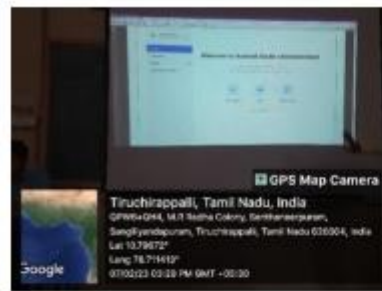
GPS Map Camera

Tiruchirappalli, Tamil Nadu, India

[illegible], M.R Radha Colony, Senthaneerpuram, Sangiliyandapuram, Tiruchirappalli, Tamil Nadu 620004, India

Lat 10.79672°

Long 78.71410°

07/02/23 03:29 PM GMT +05:30

Google